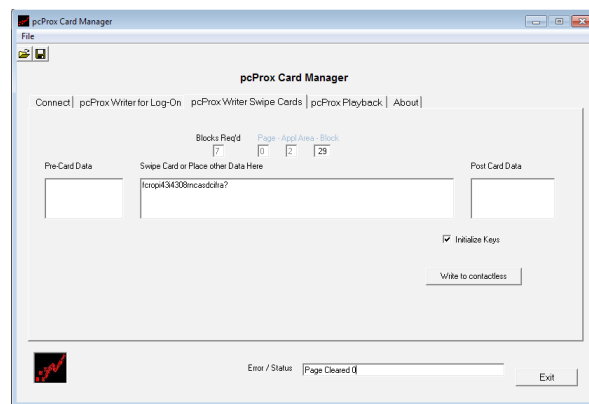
pcProx Card Manager

File

pcProx Card Manager

Connect | pcProx Writer for Log-On | pcProx Writer Swipe Cards | pcProx Playback | About

Blocks Req'd
7

Page - Appl Area - Block
0 2 29

Pre-Card Data

Swipe Card or Place other Data Here

fcropi4314308mcasdcilra?

Post Card Data

Initialize Keys

Write to contactless

Error / Status
Page Cleared 0

Exit